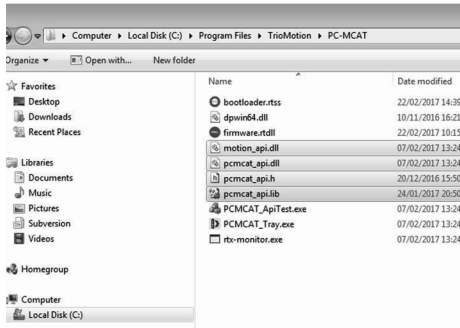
Computer ▸ Local Disk (C:) ▸ Program Files ▸ TrioMotion ▸ PC-MCAT

Organize ▾ Open with... New folder

Favorites
Desktop
Downloads
Recent Places

Libraries
Documents
Music
Pictures
Subversion
Videos

Homegroup

Computer
Local Disk (C:)

| Name | Date modified |
|---|---|
| bootloader.rtss | 22/02/2017 14:39 |
| dpwin64.dll | 10/11/2016 16:21 |
| firmware.rtdll | 22/02/2017 10:15 |
| motion_api.dll | 07/02/2017 13:24 |
| pcmcat_api.dll | 07/02/2017 13:24 |
| pcmcat_api.h | 20/12/2016 15:50 |
| pcmcat_api.lib | 24/01/2017 20:50 |
| PCMCAT_ApiTest.exe | 07/02/2017 13:24 |
| PCMCAT_Tray.exe | 07/02/2017 13:24 |
| rtx-monitor.exe | 07/02/2017 13:24 |